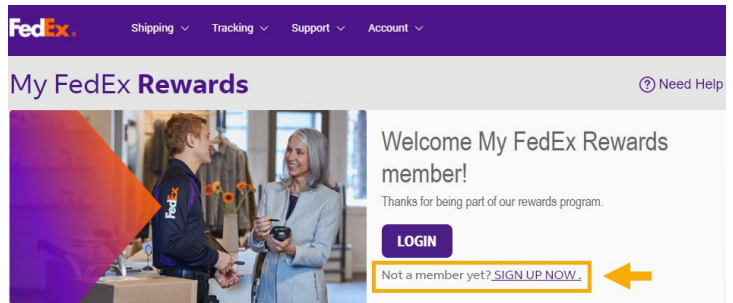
FedEx

Shipping ∨ Tracking ∨ Support ∨ Account ∨

My FedEx **Rewards**

? Need Help

FedEx

Welcome My FedEx Rewards member!

Thanks for being part of our rewards program.

LOGIN

Not a member yet? SIGN UP NOW .